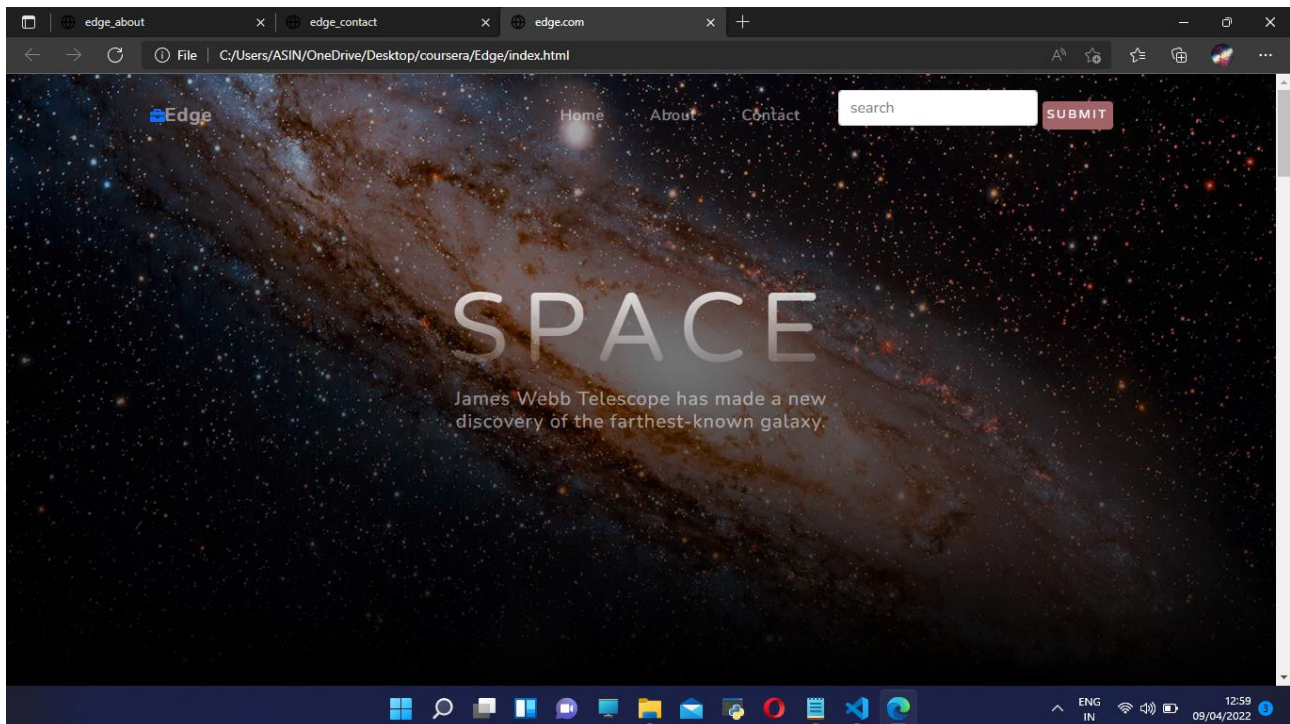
edge_about
edge_contact
edge.com

File | C:/Users/ASIN/OneDrive/Desktop/coursera/Edge/index.html

Edge
Home About Contact
search
SUBMIT

SPACE

James Webb Telescope has made a new discovery of the farthest-known galaxy.

ENG
IN
12:59
09/04/2022
3